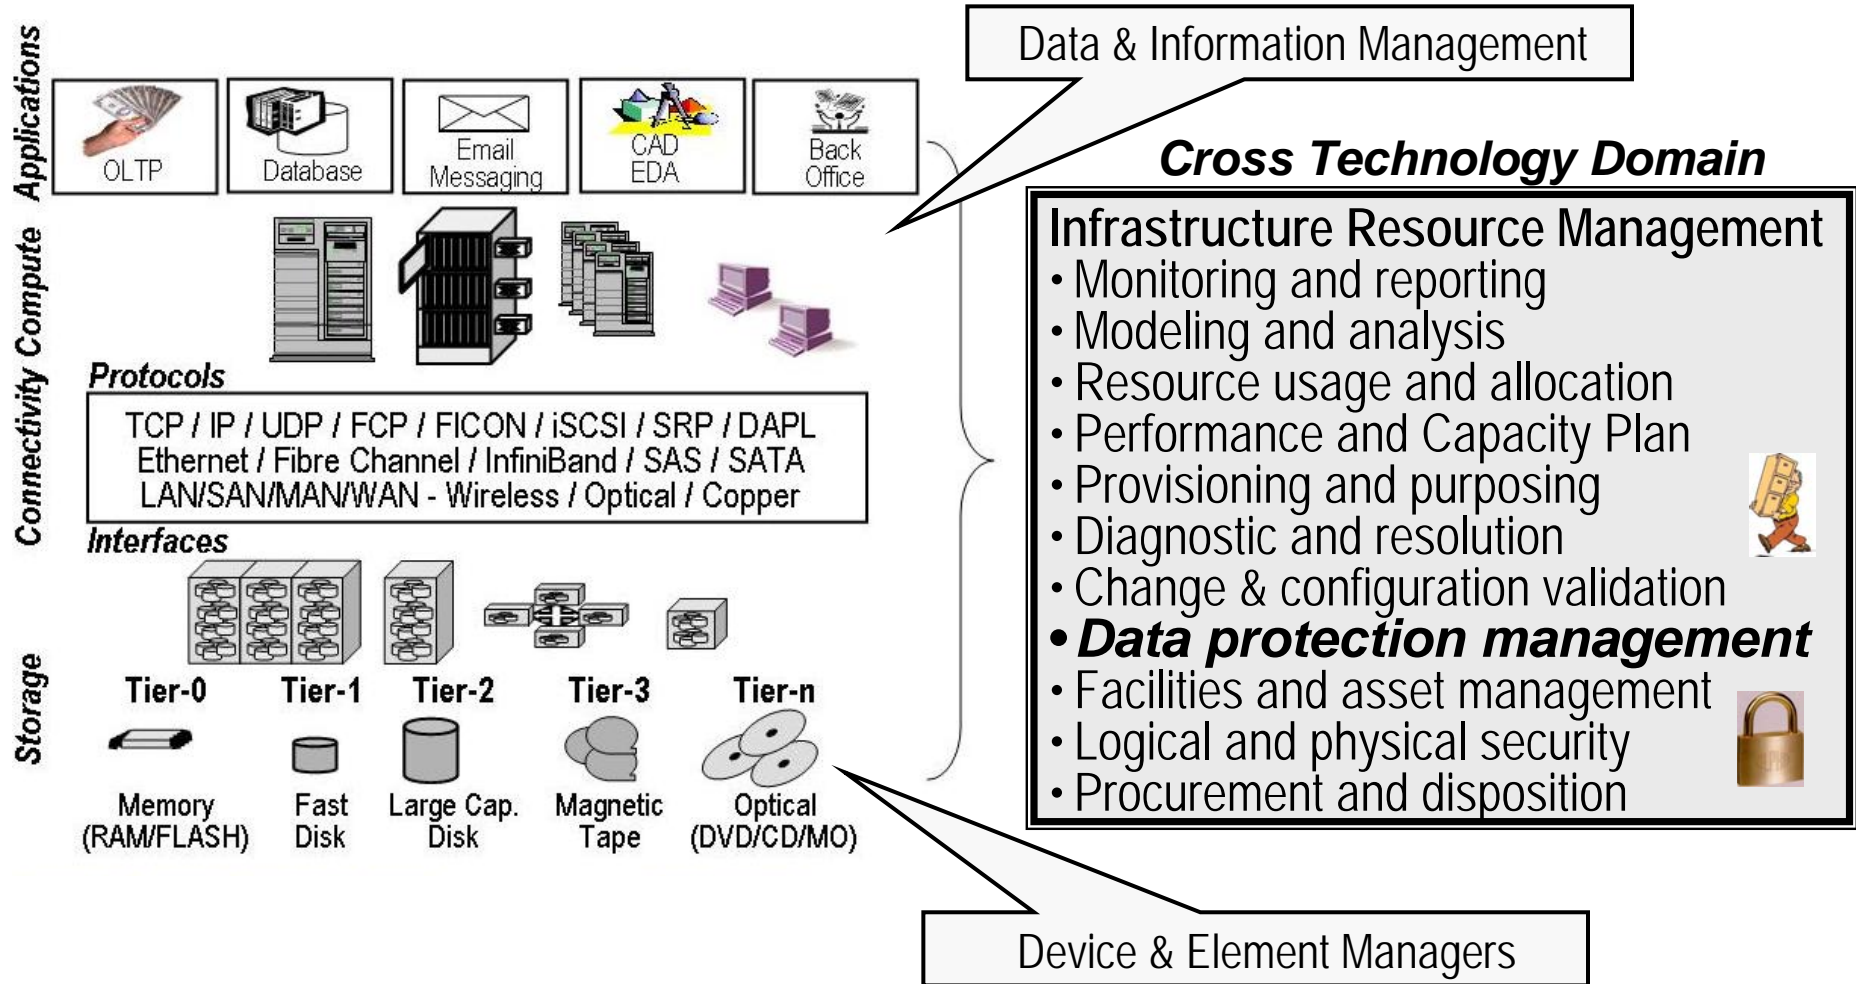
Applications

OLTP

Database

Email Messaging

CAD EDA

Back Office

Compute

Connectivity

Protocols

TCP / IP / UDP / FCP / FICON / iSCSI / SRP / DAPL
Ethernet / Fibre Channel / InfiniBand / SAS / SATA
LAN/SAN/MAN/WAN - Wireless / Optical / Copper

Interfaces

Storage

Tier-0 Tier-1 Tier-2 Tier-3 Tier-n

Memory (RAM/FLASH)

Fast Disk

Large Cap. Disk

Magnetic Tape

Optical (DVD/CD/MO)

Data & Information Management

Cross Technology Domain

Infrastructure Resource Management
• Monitoring and reporting
• Modeling and analysis
• Resource usage and allocation
• Performance and Capacity Plan
• Provisioning and purposing
• Diagnostic and resolution
• Change & configuration validation
• Data protection management
• Facilities and asset management
• Logical and physical security
• Procurement and disposition

Device & Element Managers